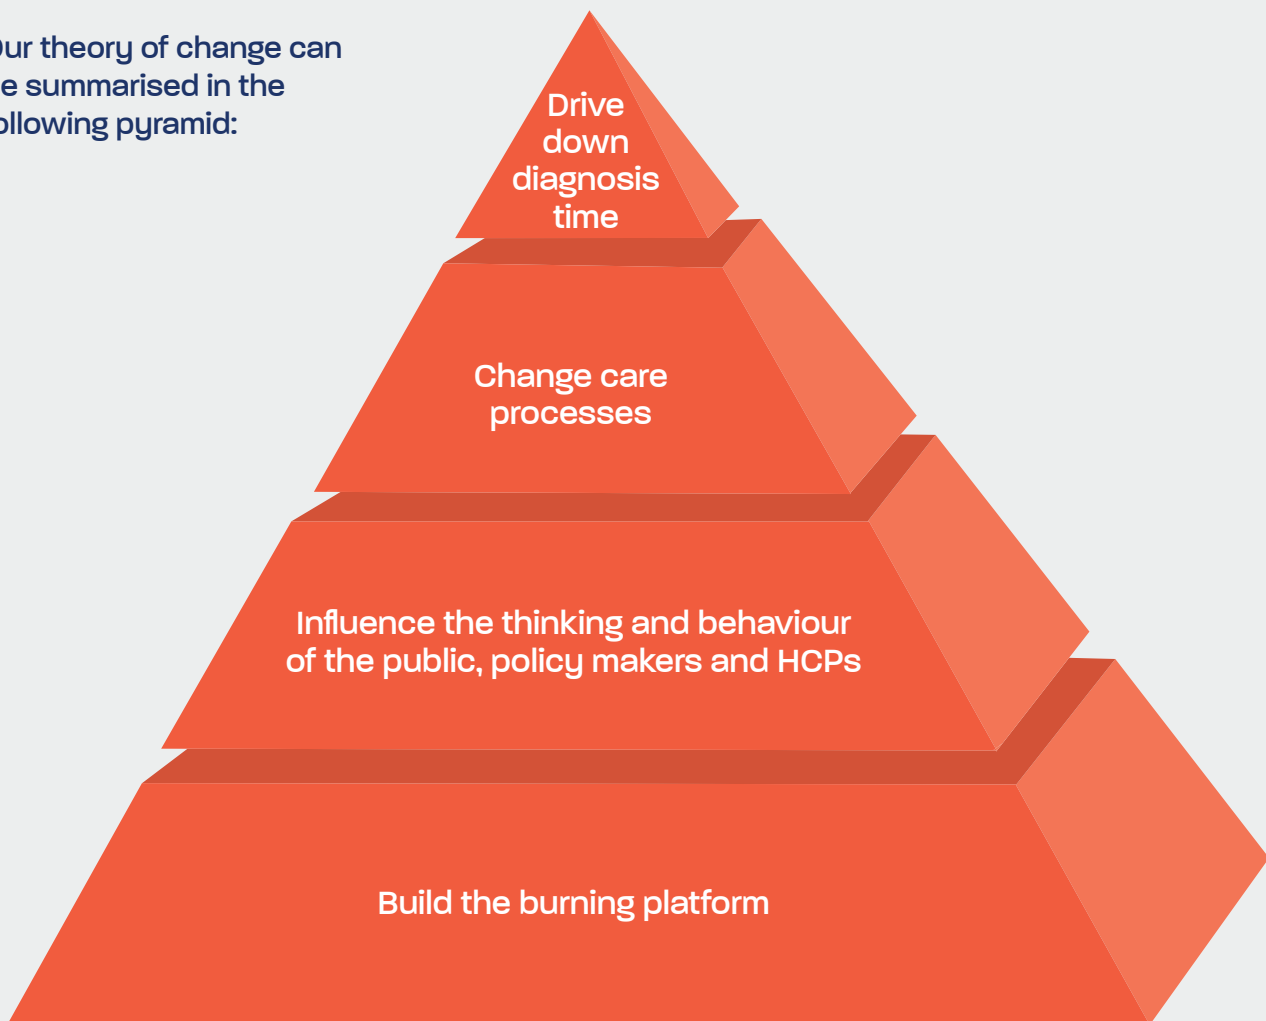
ur theory of change can e summarised in the ollowing pyramid:

Drive down diagnosis time

Change care processes

Influence the thinking and behaviour of the public, policy makers and HCPs

Build the burning platform